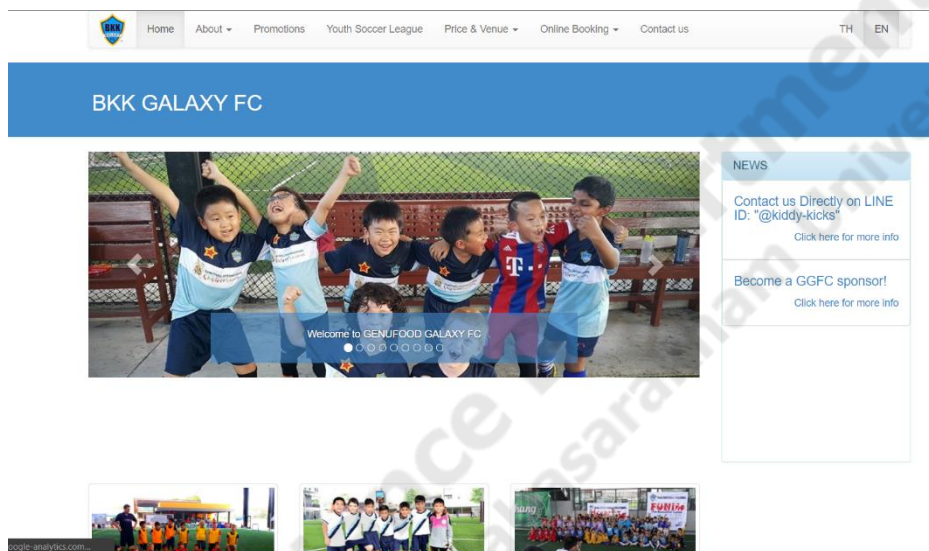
Home About ▾ Promotions Youth Soccer League Price & Venue ▾ Online Booking ▾ Contact us TH EN

BKK GALAXY FC

Welcome to GENUFOOD GALAXY FC

NEWS

Contact us Directly on LINE ID: "@kiddy-kicks"
Click here for more info

Become a GGFC sponsor!
Click here for more info

oogle-analytics.com...